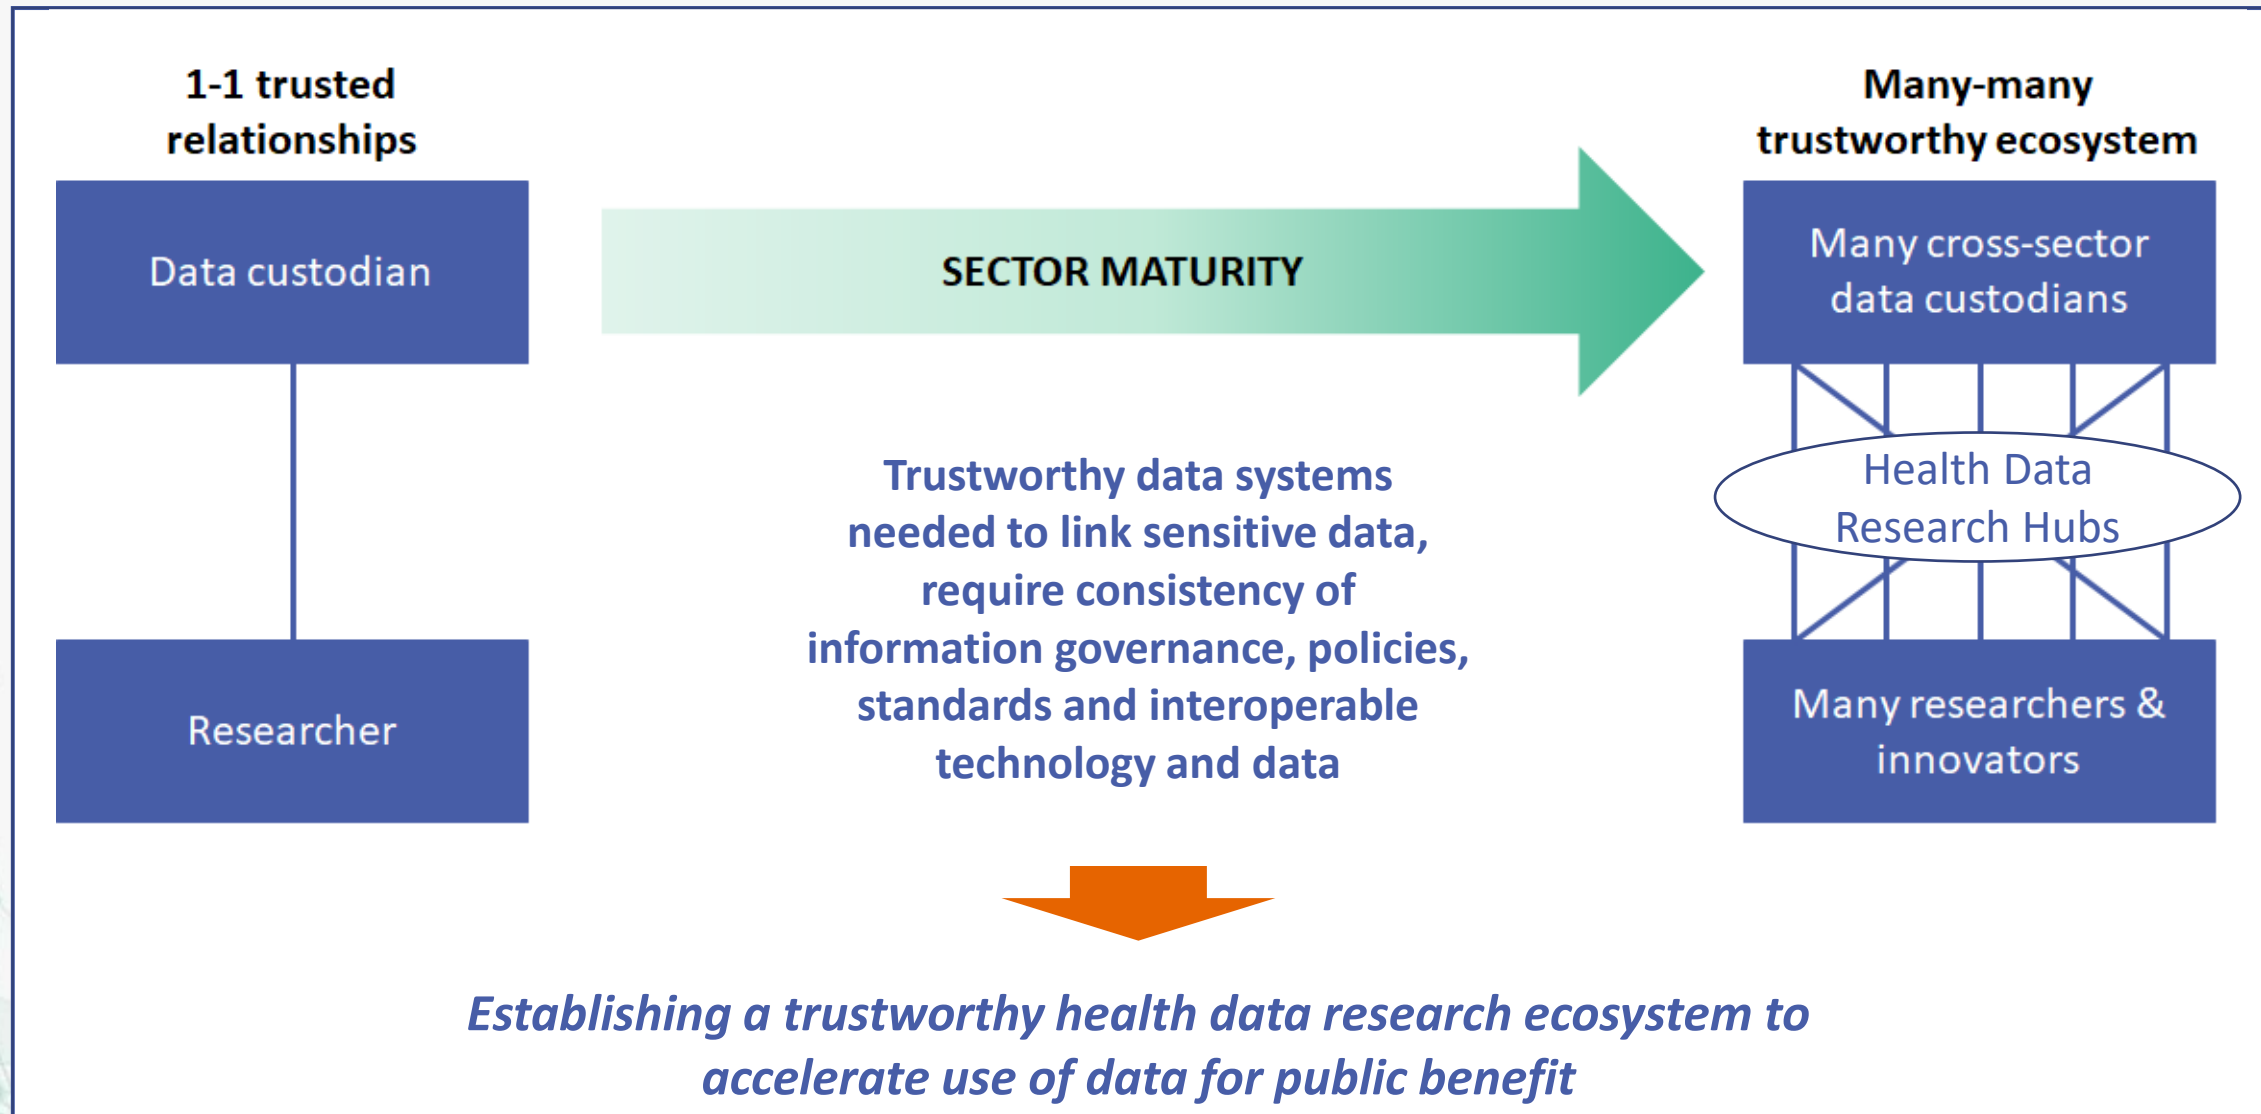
1-1 trusted relationships

Data custodian

Researcher

SECTOR MATURITY

Trustworthy data systems needed to link sensitive data, require consistency of information governance, policies, standards and interoperable technology and data

Many-many trustworthy ecosystem

Many cross-sector data custodians

Health Data Research Hubs

Many researchers & innovators

Establishing a trustworthy health data research ecosystem to accelerate use of data for public benefit